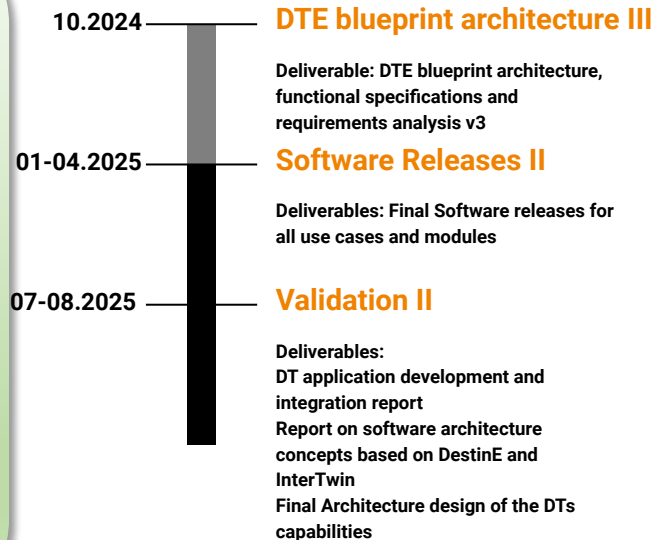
10.2024

DTE blueprint architecture III

Deliverable: DTE blueprint architecture, functional specifications and requirements analysis v3

01-04.2025

Software Releases II

Deliverables: Final Software releases for all use cases and modules

07-08.2025

Validation II

Deliverables:
DT application development and integration report
Report on software architecture concepts based on DestinE and InterTwin
Final Architecture design of the DTs capabilities